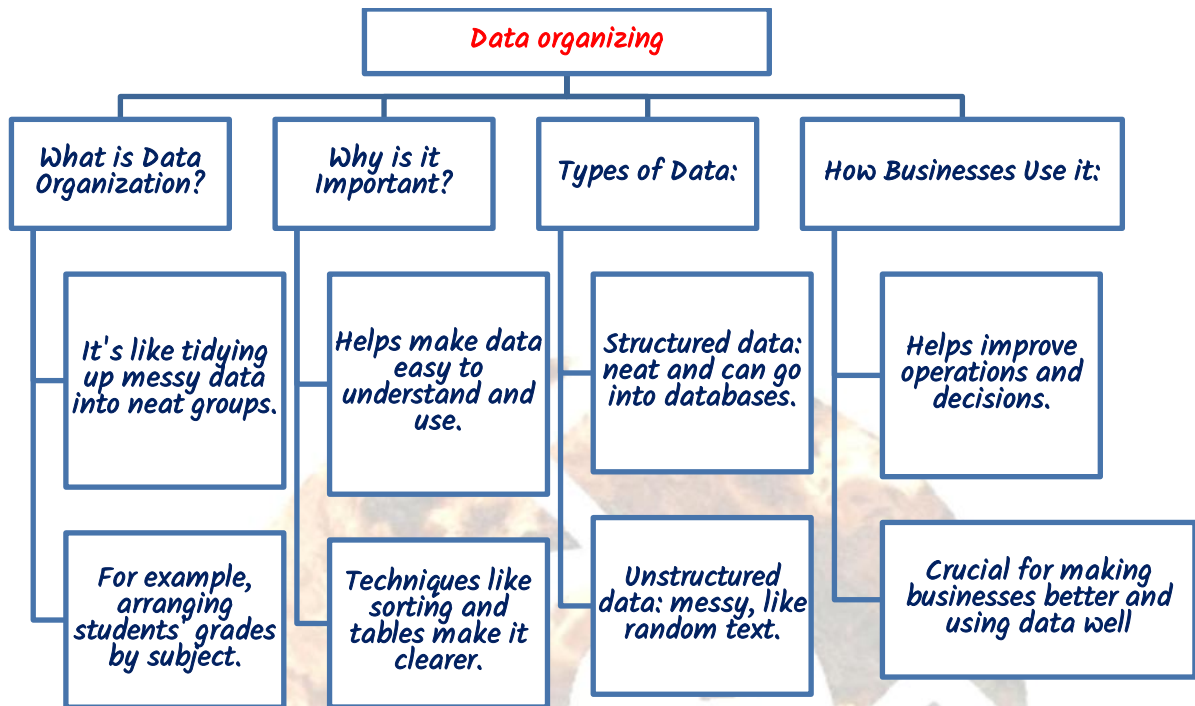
Data organizing

What is Data Organization?

It's like tidying up messy data into neat groups.

For example, arranging students' grades by subject.

Why is it Important?

Helps make data easy to understand and use.

Techniques like sorting and tables make it clearer.

Types of Data:

Structured data: neat and can go into databases.

Unstructured data: messy, like random text.

How Businesses Use it:

Helps improve operations and decisions.

Crucial for making businesses better and using data well